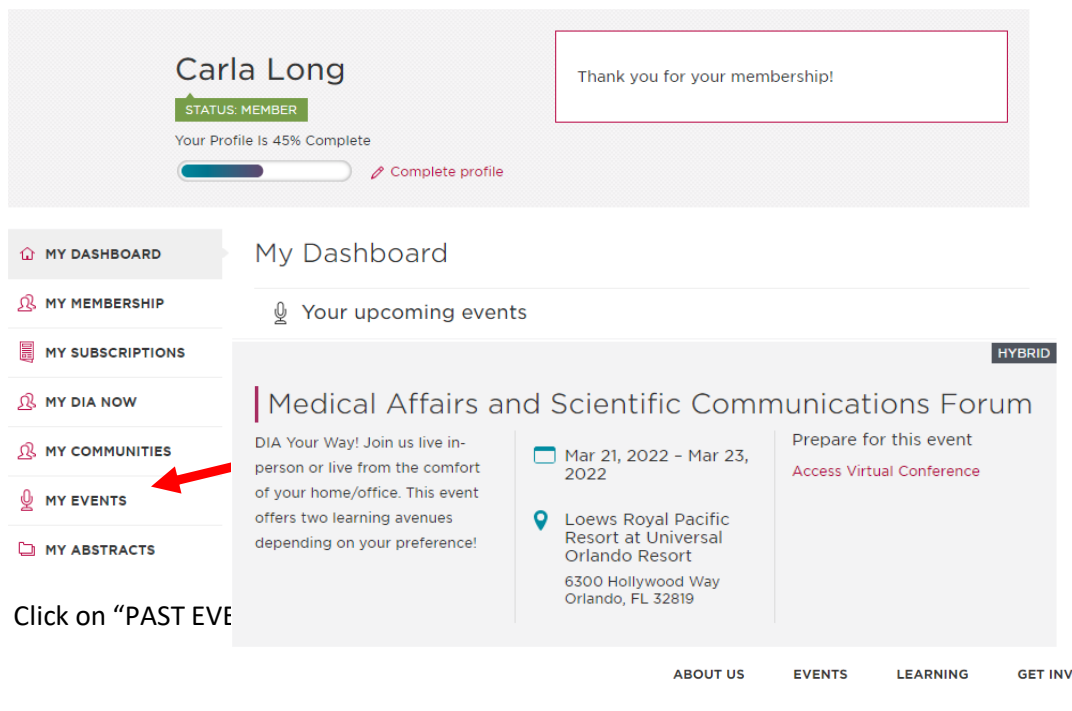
Carla Long

STATUS: MEMBER

Your Profile Is 45% Complete

Complete profile

Thank you for your membership!

MY DASHBOARD

MY MEMBERSHIP

MY SUBSCRIPTIONS

MY DIA NOW

MY COMMUNITIES

MY EVENTS

MY ABSTRACTS

My Dashboard

Your upcoming events

HYBRID

Medical Affairs and Scientific Communications Forum

DIA Your Way! Join us live in-person or live from the comfort of your home/office. This event offers two learning avenues depending on your preference!

Mar 21, 2022 – Mar 23, 2022

Loews Royal Pacific Resort at Universal Orlando Resort

6300 Hollywood Way
Orlando, FL 32819

Prepare for this event

Access Virtual Conference

Click on "PAST EVE

ABOUT US EVENTS LEARNING GET INV